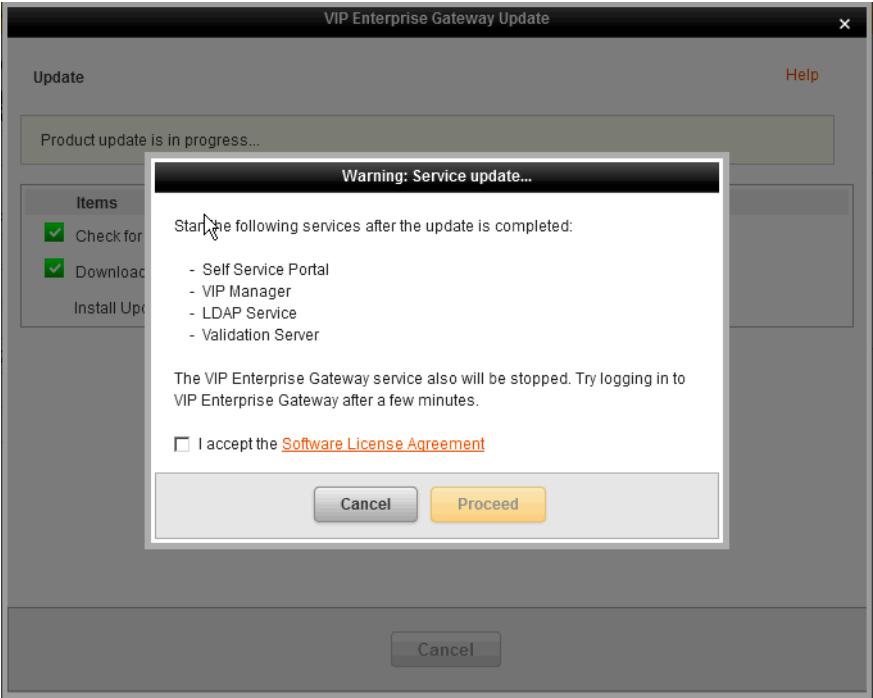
VIP Enterprise Gateway Update

×

Update

Help

Product update is in progress...

Items

Check for

Download

Install Upd

Warning: Service update...

Start the following services after the update is completed:

- Self Service Portal
- VIP Manager
- LDAP Service
- Validation Server

The VIP Enterprise Gateway service also will be stopped. Try logging in to VIP Enterprise Gateway after a few minutes.

I accept the Software License Agreement

Cancel

Proceed

Cancel